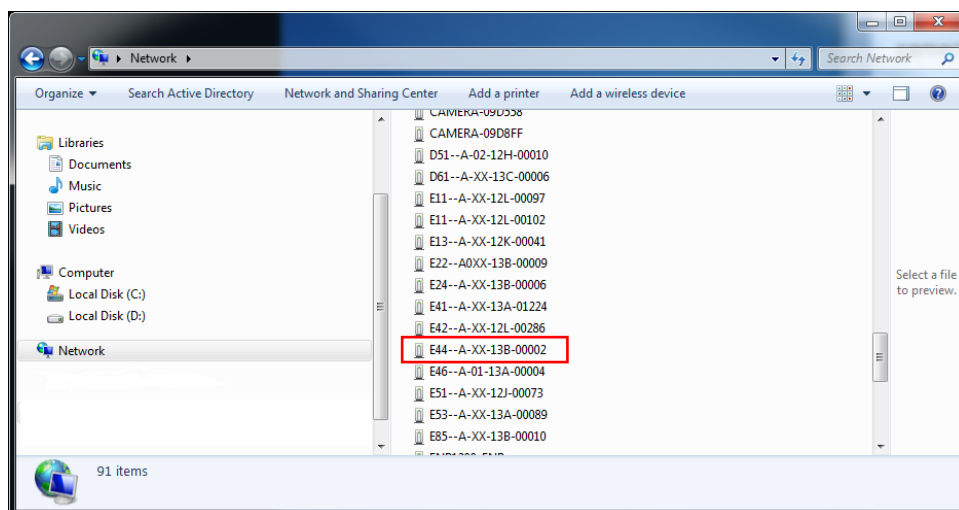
Network

Search Network

Organize ▾ Search Active Directory Network and Sharing Center Add a printer Add a wireless device

Libraries
Documents
Music
Pictures
Videos

Computer
Local Disk (C:)
Local Disk (D:)

Network

CAMERA-09D558
CAMERA-09D8FF
D51--A-02-12H-00010
D61--A-XX-13C-00006
E11--A-XX-12L-00097
E11--A-XX-12L-00102
E13--A-XX-12K-00041
E22--A0XX-13B-00009
E24--A-XX-13B-00006
E41--A-XX-13A-01224
E42--A-XX-12L-00286
E44--A-XX-13B-00002
E46--A-01-13A-00004
E51--A-XX-12J-00073
E53--A-XX-13A-00089
E85--A-XX-13B-00010
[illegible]

Select a file to preview.

91 items